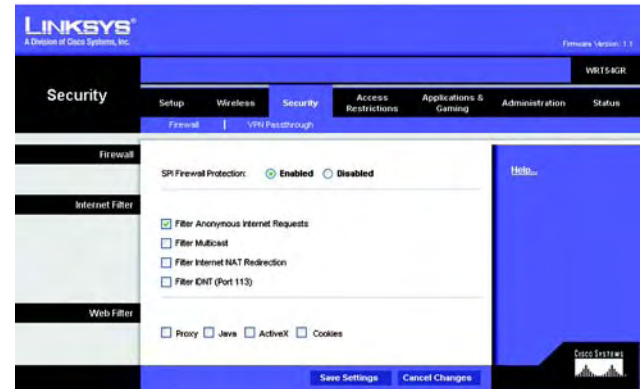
LINKSYS®
A Division of Cisco Systems, Inc.

Firmware Version: 1.1

WRT54GR

Security

Setup | Wireless | Security | Access Restrictions | Applications & Gaming | Administration | Status

Firewall | VPN Passthrough

Firewall

SPI Firewall Protection: Enabled Disabled

Help...

Internet Filter

Filter Anonymous Internet Requests

Filter Multicast

Filter Internet NAT Redirection

Filter IDNT (Port 113)

Web Filter

Proxy Java ActiveX Cookies

Cisco Systems

Save Settings | Cancel Changes